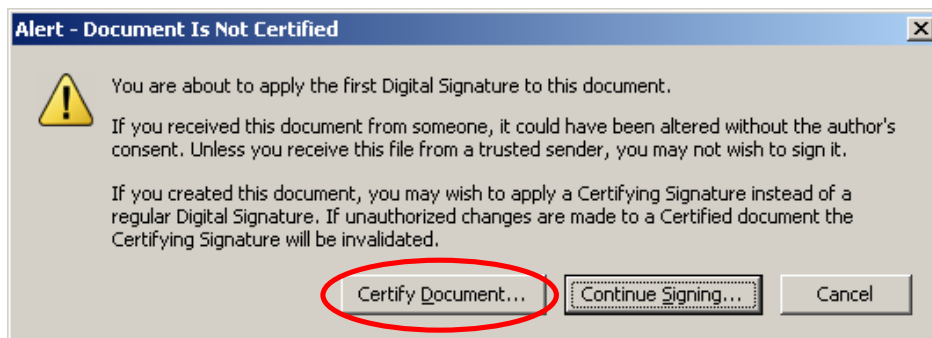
Alert - Document Is Not Certified

You are about to apply the first Digital Signature to this document.

If you received this document from someone, it could have been altered without the author's consent. Unless you receive this file from a trusted sender, you may not wish to sign it.

If you created this document, you may wish to apply a Certifying Signature instead of a regular Digital Signature. If unauthorized changes are made to a Certified document the Certifying Signature will be invalidated.

Certify Document... | Continue Signing... | Cancel